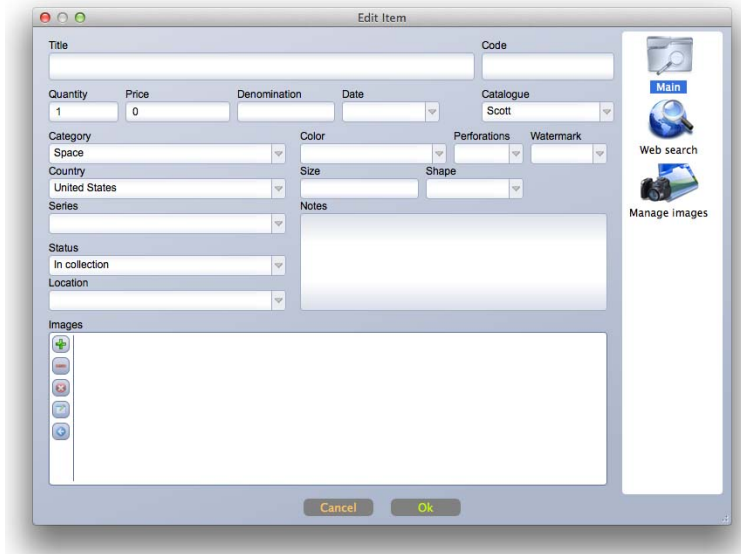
Edit Item

Title

Code

Quantity
1

Price
0

Denomination

Date

Catalogue
Scott

Category
Space

Color

Perforations

Watermark

Country
United States

Size

Shape

Series

Notes

Status
In collection

Location

Images

Cancel

Ok

Main

Web search

Manage images